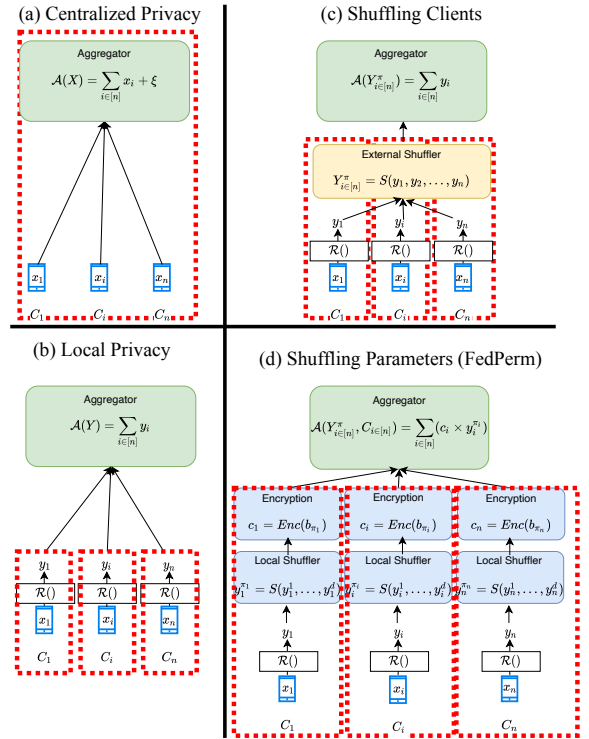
(a) Centralized Privacy

Aggregator

$\mathcal{A}(X) = \sum_{i \in [n]} x_i + \xi$

$x_1$ $x_i$ $x_n$

$C_1$ $C_i$ $C_n$

(c) Shuffling Clients

Aggregator

$\mathcal{A}(Y^{\pi}_{i \in [n]}) = \sum_{i \in [n]} y_i$

External Shuffler

$Y^{\pi}_{i \in [n]} = S(y_1, y_2, \ldots, y_n)$

$y_1$ $y_i$ $y_n$

$\mathcal{R}()$ $\mathcal{R}()$ $\mathcal{R}()$

$x_1$ $x_i$ $x_n$

$C_1$ $C_i$ $C_n$

(b) Local Privacy

Aggregator

$\mathcal{A}(Y) = \sum_{i \in [n]} y_i$

$y_1$ $y_i$ $y_n$

$\mathcal{R}()$ $\mathcal{R}()$ $\mathcal{R}()$

$x_1$ $x_i$ $x_n$

$C_1$ $C_i$ $C_n$

(d) Shuffling Parameters (FedPerm)

Aggregator

$\mathcal{A}(Y^{\pi}_{i \in [n]}, C_{i \in [n]}) = \sum_{i \in [n]} (c_i \times y_i^{\pi_i})$

Encryption

$c_1 = Enc(b_{\pi_1})$

Encryption

$c_i = Enc(b_{\pi_i})$

Encryption

$c_n = Enc(b_{\pi_n})$

Local Shuffler

$y_1^{\pi_1} = S(y_1^1, \ldots, y_1^d)$

Local Shuffler

$y_i^{\pi_i} = S(y_i^1, \ldots, y_i^d)$

Local Shuffler

$y_n^{\pi_n} = S(y_n^1, \ldots, y_n^d)$

$y_1$ $y_i$ $y_n$

$\mathcal{R}()$ $\mathcal{R}()$ $\mathcal{R}()$

$x_1$ $x_i$ $x_n$

$C_1$ $C_i$ $C_n$